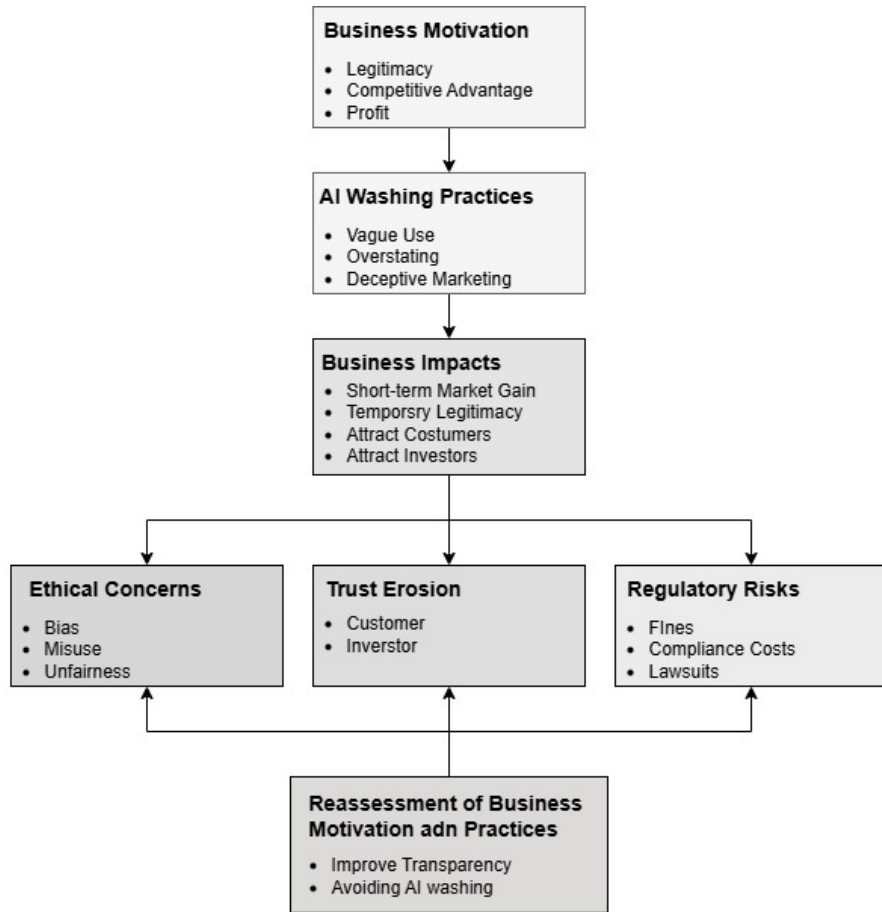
Business Motivation

- Legitimacy
- Competitive Advantage
- Profit

AI Washing Practices

- Vague Use
- Overstating
- Deceptive Marketing

Business Impacts

- Short-term Market Gain
- Temporsry Legitimacy
- Attract Costumers
- Attract Investors

Ethical Concerns

- Bias
- Misuse
- Unfairness

Trust Erosion

- Customer
- Inverstor

Regulatory Risks

- FInes
- Compliance Costs
- Lawsuits

Reassessment of Business Motivation adn Practices

- Improve Transparency
- Avoiding AI washing